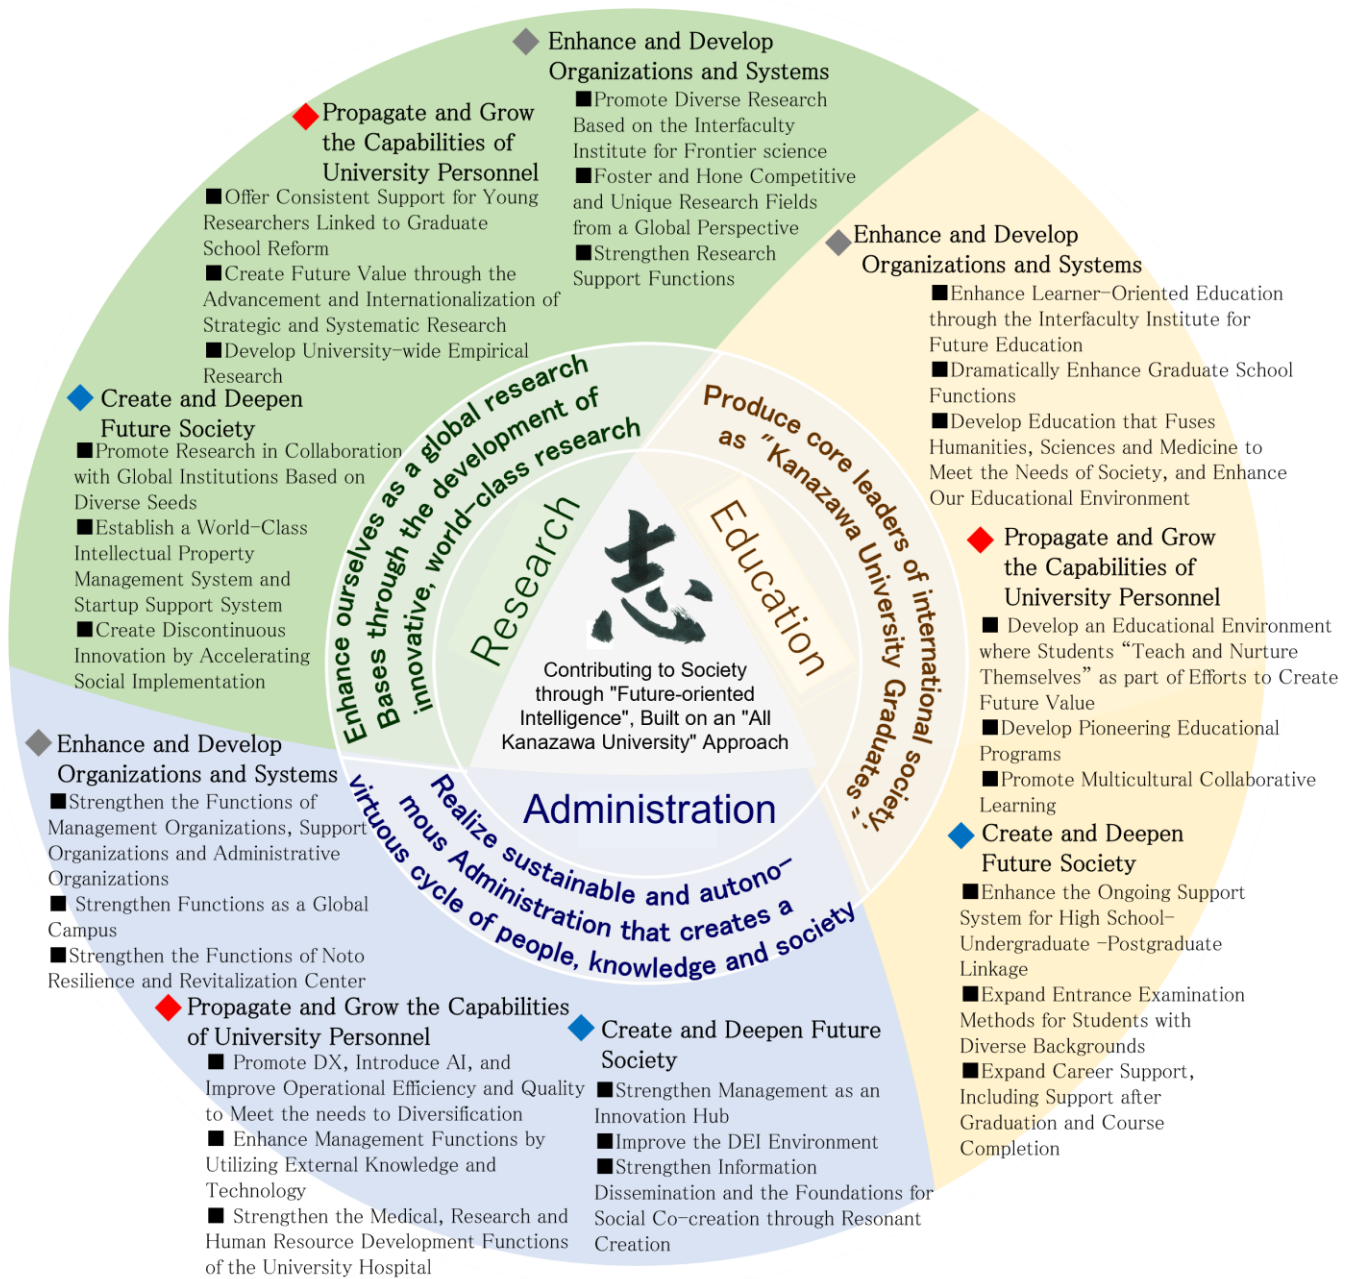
◆Enhance and Develop Organizations and Systems
■Promote Diverse Research Based on the Interfaculty Institute for Frontier science
■Foster and Hone Competitive and Unique Research Fields from a Global Perspective
■Strengthen Research Support Functions

◆Propagate and Grow the Capabilities of University Personnel
■Offer Consistent Support for Young Researchers Linked to Graduate School Reform
■Create Future Value through the Advancement and Internationalization of Strategic and Systematic Research
■Develop University-wide Empirical Research

◆Create and Deepen Future Society
■Promote Research in Collaboration with Global Institutions Based on Diverse Seeds
■Establish a World-Class Intellectual Property Management System and Startup Support System
■Create Discontinuous Innovation by Accelerating Social Implementation

◆Enhance and Develop Organizations and Systems
■Enhance Learner-Oriented Education through the Interfaculty Institute for Future Education
■Dramatically Enhance Graduate School Functions
■Develop Education that Fuses Humanities, Sciences and Medicine to Meet the Needs of Society, and Enhance Our Educational Environment

◆Propagate and Grow the Capabilities of University Personnel
■ Develop an Educational Environment where Students "Teach and Nurture Themselves" as part of Efforts to Create Future Value
■Develop Pioneering Educational Programs
■Promote Multicultural Collaborative Learning

◆Create and Deepen Future Society
■Enhance the Ongoing Support System for High School-Undergraduate -Postgraduate Linkage
■Expand Entrance Examination Methods for Students with Diverse Backgrounds
■Expand Career Support, Including Support after Graduation and Course Completion

Enhance ourselves as a global research Bases through the development of innovative, world-class research

Research

Produce core leaders of international society as "Kanazawa University Graduates"

Education

志

Contributing to Society through "Future-oriented Intelligence", Built on an "All Kanazawa University" Approach

Administration

Realize sustainable and autonomous Administration that creates a virtuous cycle of people, knowledge and society

◆Enhance and Develop Organizations and Systems
■Strengthen the Functions of Management Organizations, Support Organizations and Administrative Organizations
■ Strengthen Functions as a Global Campus
■Strengthen the Functions of Noto Resilience and Revitalization Center

◆Propagate and Grow the Capabilities of University Personnel
■ Promote DX, Introduce AI, and Improve Operational Efficiency and Quality to Meet the needs to Diversification
■ Enhance Management Functions by Utilizing External Knowledge and Technology
■ Strengthen the Medical, Research and Human Resource Development Functions of the University Hospital

◆Create and Deepen Future Society
■Strengthen Management as an Innovation Hub
■Improve the DEI Environment
■Strengthen Information Dissemination and the Foundations for Social Co-creation through Resonant Creation